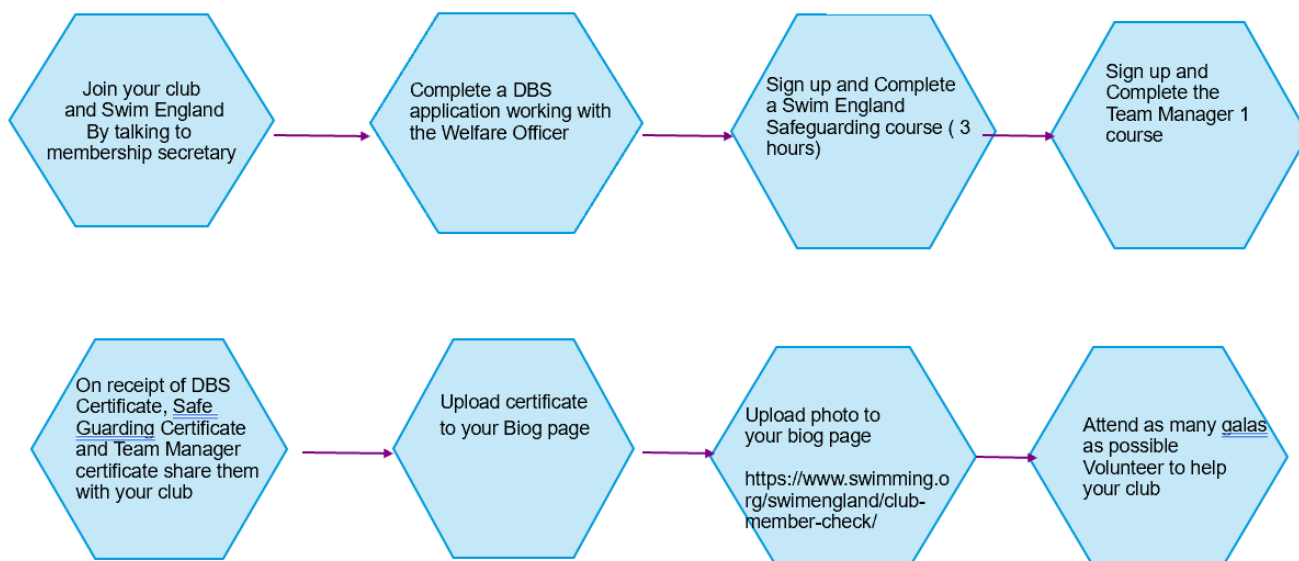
Join your club and Swim England By talking to membership secretary

Complete a DBS application working with the Welfare Officer

Sign up and Complete a Swim England Safeguarding course ( 3 hours)

Sign up and Complete the Team Manager 1 course

On receipt of DBS Certificate, Safe Guarding Certificate and Team Manager certificate share them with your club

Upload certificate to your Biog page

Upload photo to your biog page

https://www.swimming.org/swimengland/club-member-check/

Attend as many galas as possible Volunteer to help your club